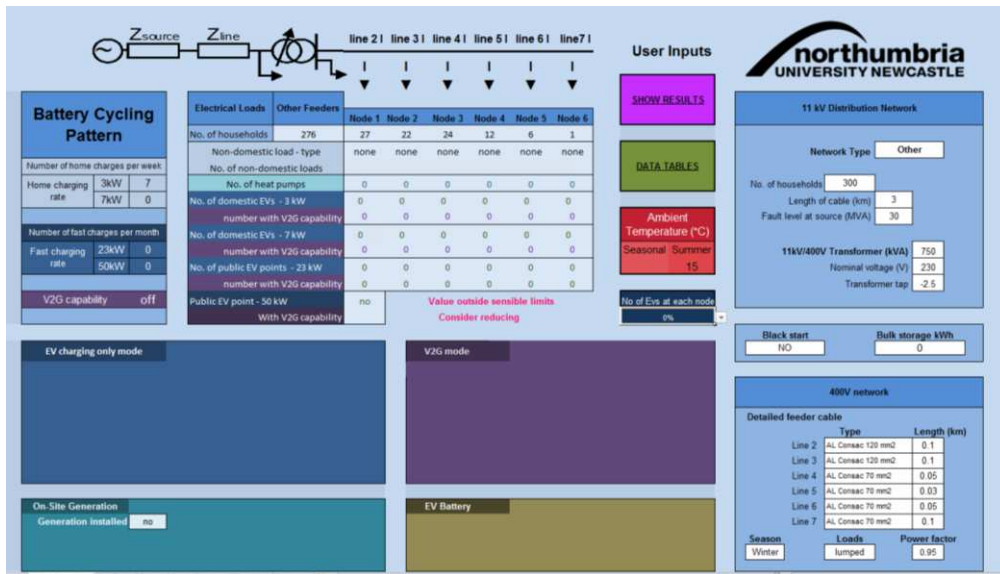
$Z_{source}$ $Z_{line}$ line 2 I line 3 I line 4 I line 5 I line 6 I line7 I

User Inputs

northumbria UNIVERSITY NEWCASTLE

Battery Cycling Pattern

Number of home charges per week

| Home charging rate | 3kW | 7 |
|---|---|---|
| | 7kW | 0 |

Number of fast charges per month

| Fast charging rate | 23kW | 0 |
|---|---|---|
| | 50kW | 0 |

V2G capability off

| Electrical Loads | Other Feeders | Node 1 | Node 2 | Node 3 | Node 4 | Node 5 | Node 6 |
|---|---|---|---|---|---|---|---|
| No. of households | 276 | 27 | 22 | 24 | 12 | 6 | 1 |
| Non-domestic load - type | | none | none | none | none | none | none |
| No. of non-domestic loads | | | | | | | |
| No. of heat pumps | | 0 | 0 | 0 | 0 | 0 | 0 |
| No. of domestic EVs - 3 kW | | 0 | 0 | 0 | 0 | 0 | 0 |
| number with V2G capability | | 0 | 0 | 0 | 0 | 0 | 0 |
| No. of domestic EVs - 7 kW | | 0 | 0 | 0 | 0 | 0 | 0 |
| number with V2G capability | | 0 | 0 | 0 | 0 | 0 | 0 |
| No. of public EV points - 23 kW | | 0 | 0 | 0 | 0 | 0 | 0 |
| number with V2G capability | | 0 | 0 | 0 | 0 | 0 | 0 |
| Public EV point - 50 kW | | no | | | | | |
| With V2G capability | | | | | | | |

Value outside sensible limits
Consider reducing

SHOW RESULTS

DATA TABLES

Ambient Temperature (°C)
Seasonal Summer
15

No of Evs at each node
0%

11 kV Distribution Network

Network Type Other

No. of households 300
Length of cable (km) 3
Fault level at source (MVA) 30

11kV/400V Transformer (kVA) 750
Nominal voltage (V) 230
Transformer tap -2.5

Black start NO
Bulk storage kWh 0

EV charging only mode

V2G mode

400V network

Detailed feeder cable

| | Type | Length (km) |
|---|---|---|
| Line 2 | AL Consac 120 mm2 | 0.1 |
| Line 3 | AL Consac 120 mm2 | 0.1 |
| Line 4 | AL Consac 70 mm2 | 0.05 |
| Line 5 | AL Consac 70 mm2 | 0.03 |
| Line 6 | AL Consac 70 mm2 | 0.05 |
| Line 7 | AL Consac 70 mm2 | 0.1 |

Season Winter
Loads lumped
Power factor 0.95

On-Site Generation
Generation installed no

EV Battery